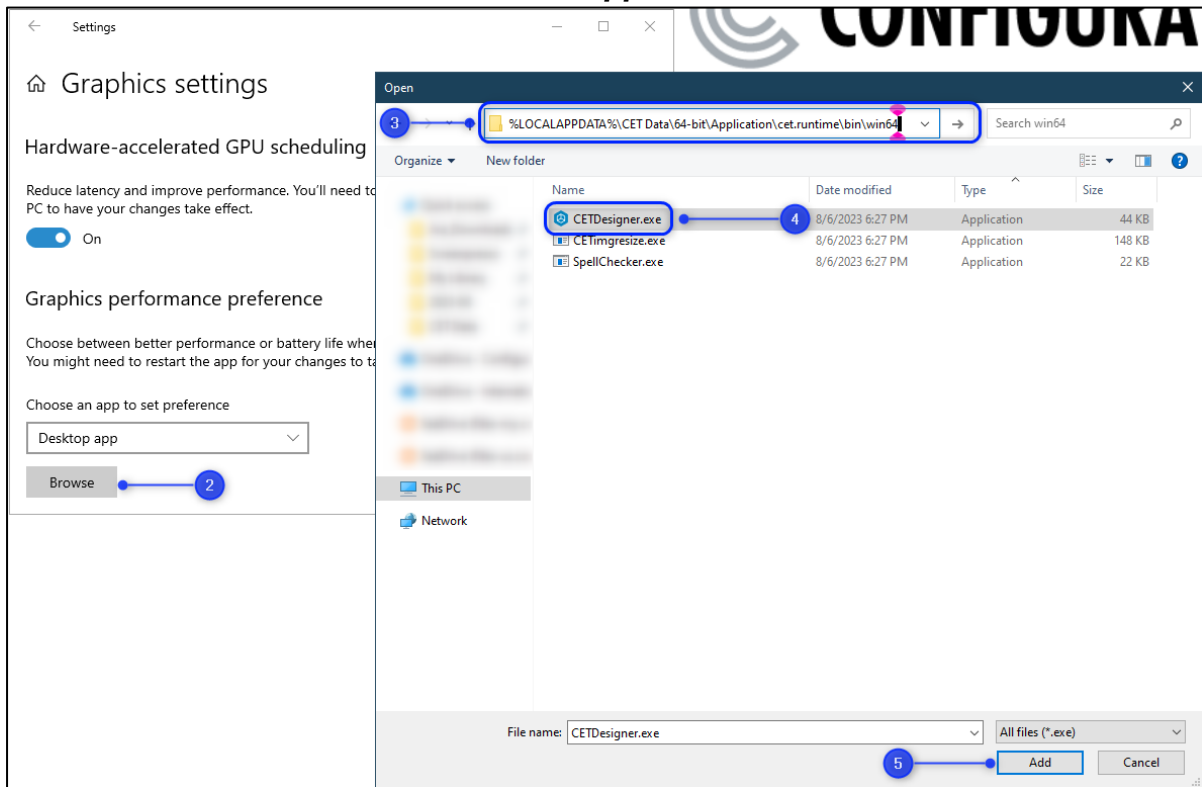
Settings

Graphics settings

Hardware-accelerated GPU scheduling

Reduce latency and improve performance. You'll need to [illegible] PC to have your changes take effect.

On

Graphics performance preference

Choose between better performance or battery life whe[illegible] You might need to restart the app for your changes to ta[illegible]

Choose an app to set preference

Desktop app

Browse

2

CONFIGURA

Open

3

%LOCALAPPDATA%\CET Data\64-bit\Application\cet.runtime\bin\win64

Search win64

Organize ▾ New folder

| Name | Date modified | Type | Size |
|---|---|---|---|
| CETDesigner.exe | 8/6/2023 6:27 PM | Application | 44 KB |
| CETimgresize.exe | 8/6/2023 6:27 PM | Application | 148 KB |
| SpellChecker.exe | 8/6/2023 6:27 PM | Application | 22 KB |

4

This PC

Network

File name: CETDesigner.exe

All files (*.exe)

5

Add

Cancel